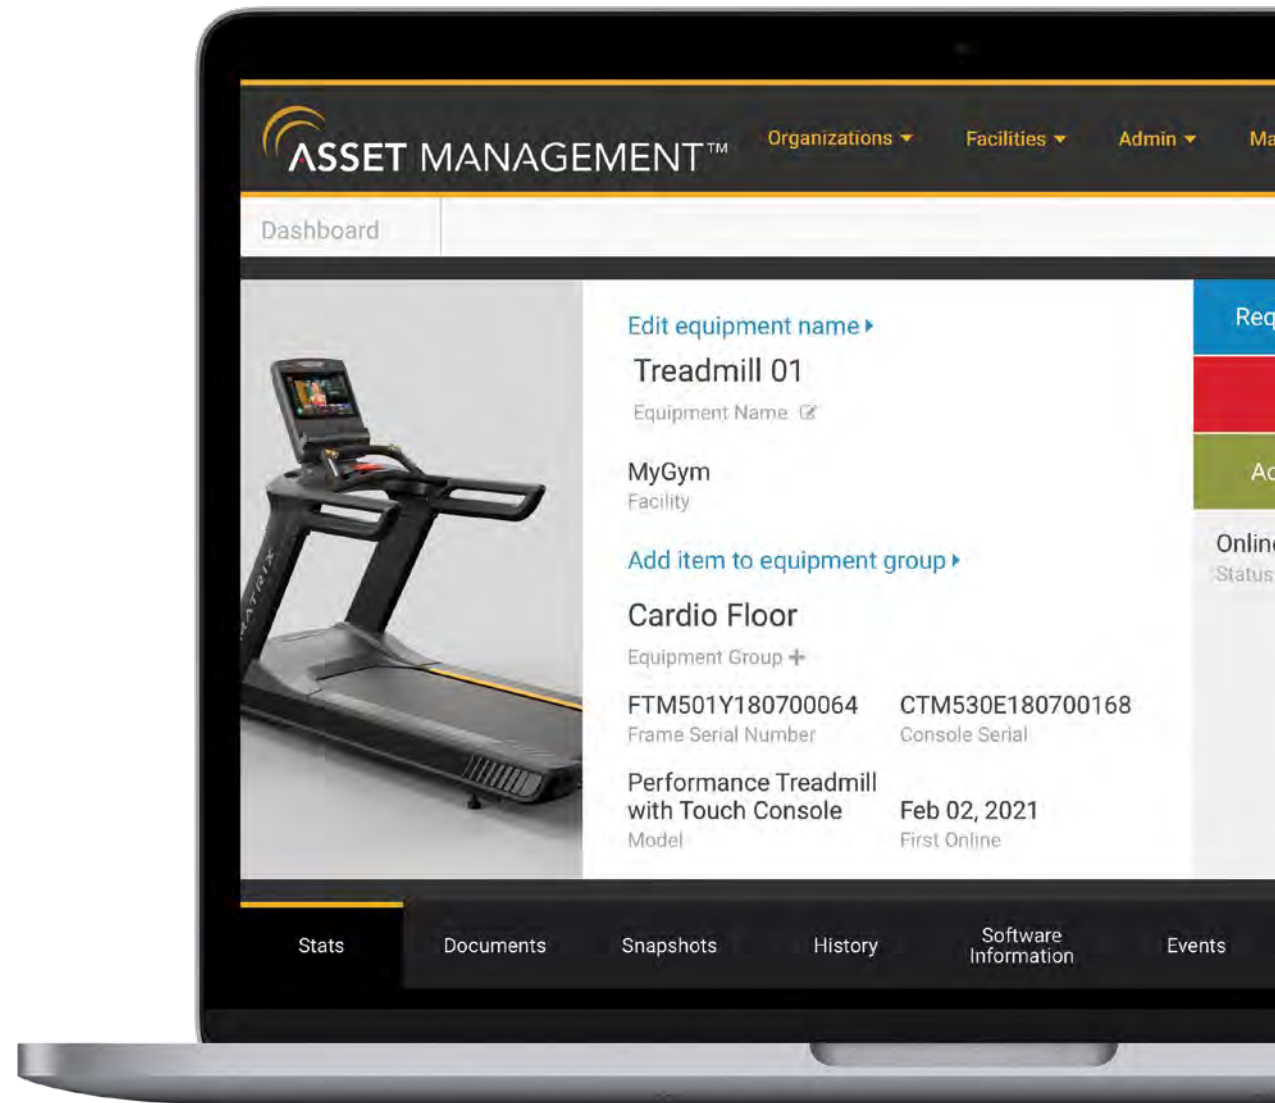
ASSET MANAGEMENT™

Organizations ▾ Facilities ▾ Admin ▾ Ma

Dashboard

Edit equipment name ▸

Treadmill 01

Equipment Name

MyGym

Facility

Add item to equipment group ▸

Cardio Floor

Equipment Group +

FTM501Y180700064

Frame Serial Number

CTM530E180700168

Console Serial

Performance Treadmill with Touch Console

Model

Feb 02, 2021

First Online

Req

Ac

Onlin

Status

MATRIX

Stats Documents Snapshots History Software Information Events